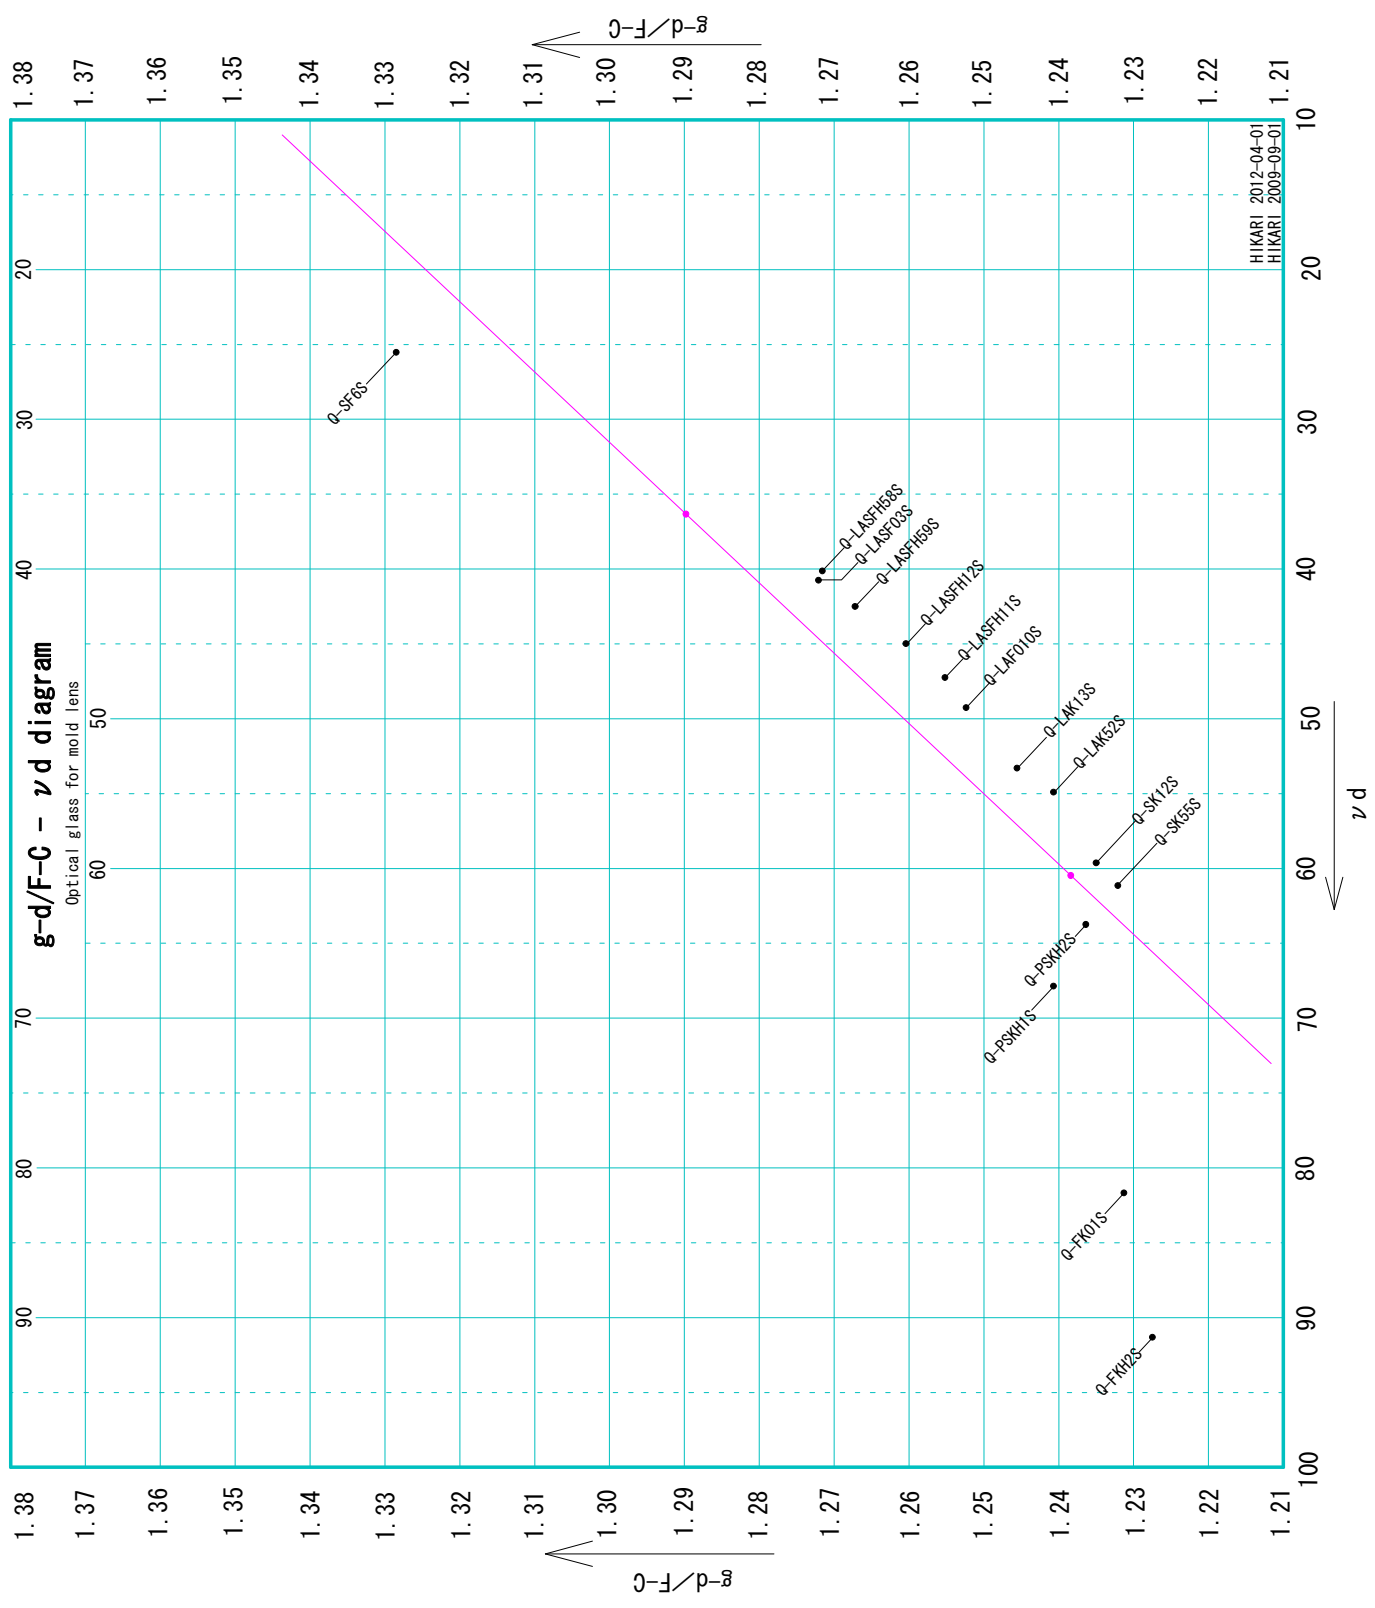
g-d/F-C - $\nu$d diagram
Optical glass for mold lens

HIKARI 2012-04-01
HIKARI 2009-09-01

g-d/F-C

1.38 1.37 1.36 1.35 1.34 1.33 1.32 1.31 1.30 1.29 1.28 1.27 1.26 1.25 1.24 1.23 1.22 1.21

10 20 30 40 50 60 70 80 90 100

$\nu$d

20 30 40 50 60 70 80 90

Q-SF6S
Q-LASFH58S
Q-LASF03S
Q-LASFH59S
Q-LASFH12S
Q-LASFH11S
Q-LAF010S
Q-LAK13S
Q-LAK52S
Q-SK12S
Q-SK55S
Q-PSKH2S
Q-PSKH1S
Q-FK01S
Q-FKH2S

1.38 1.37 1.36 1.35 1.34 1.33 1.32 1.31 1.30 1.29 1.28 1.27 1.26 1.25 1.24 1.23 1.22 1.21

g-d/F-C